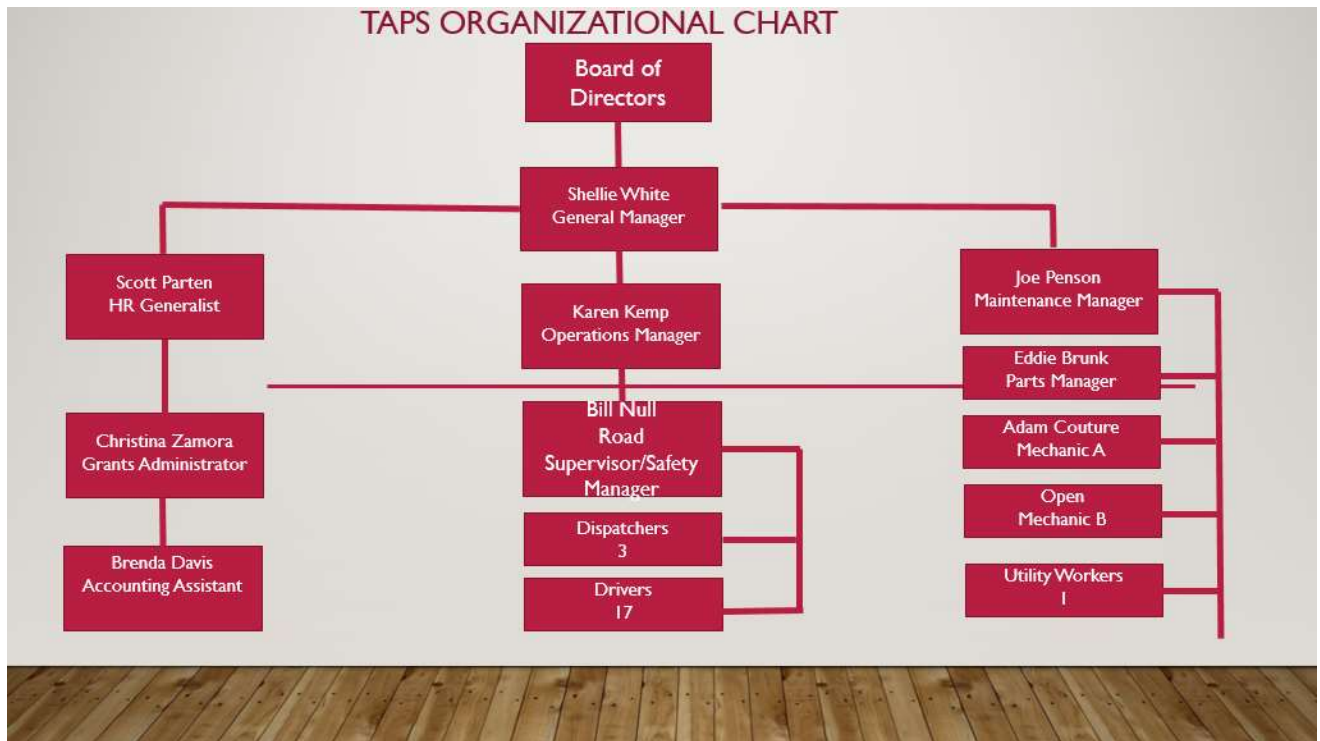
TAPS ORGANIZATIONAL CHART

Board of Directors

Shellie White
General Manager

Scott Parten
HR Generalist

Karen Kemp
Operations Manager

Joe Penson
Maintenance Manager

Eddie Brunk
Parts Manager

Christina Zamora
Grants Administrator

Bill Null
Road
Supervisor/Safety
Manager

Adam Couture
Mechanic A

Dispatchers
3

Open
Mechanic B

Brenda Davis
Accounting Assistant

Drivers
17

Utility Workers
1